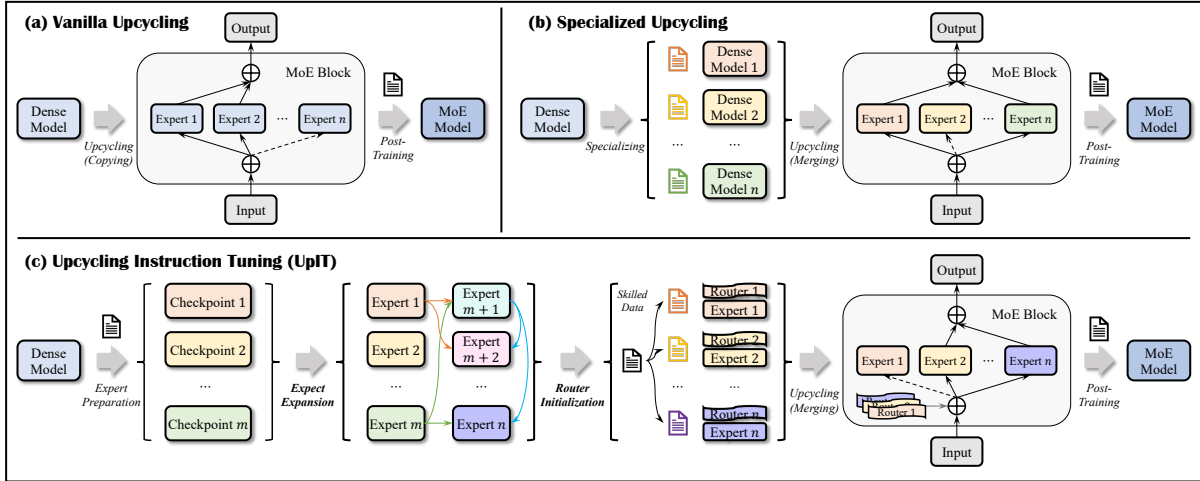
(a) Vanilla Upcycling

Output

MoE Block

Dense Model

Expert 1

Expert 2

...

Expert $n$

MoE Model

Upcycling (Copying)

Post-Training

Input

(b) Specialized Upcycling

Dense Model 1

Dense Model 2

...

Dense Model $n$

Output

MoE Block

Dense Model

Specializing

Upcycling (Merging)

Expert 1

Expert 2

...

Expert $n$

Post-Training

MoE Model

Input

(c) Upcycling Instruction Tuning (UpIT)

Dense Model

Expert Preparation

Checkpoint 1

Checkpoint 2

...

Checkpoint $m$

Expect Expansion

Expert 1

Expert 2

...

Expert $m$

Expert $m+1$

Expert $m+2$

...

Expert $n$

Router Initialization

Skilled Data

Router 1

Expert 1

Router 2

Expert 2

...

Router $n$

Expert $n$

Upcycling (Merging)

Output

MoE Block

Expert 1

Expert 2

...

Expert $n$

Router 1

Post-Training

MoE Model

Input